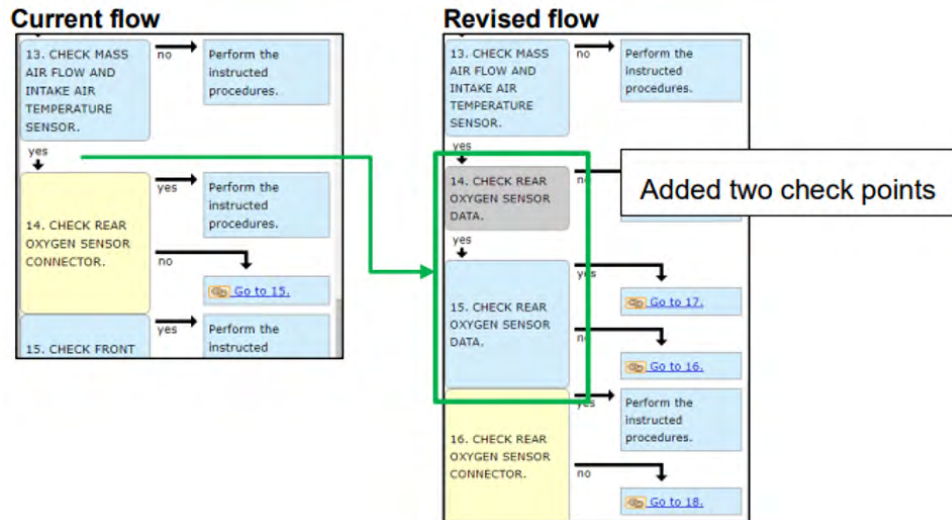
Current flow

13. CHECK MASS AIR FLOW AND INTAKE AIR TEMPERATURE SENSOR.

no

Perform the instructed procedures.

yes

14. CHECK REAR OXYGEN SENSOR CONNECTOR.

yes

Perform the instructed procedures.

no

Go to 15.

15. CHECK FRONT

yes

Perform the instructed

Revised flow

13. CHECK MASS AIR FLOW AND INTAKE AIR TEMPERATURE SENSOR.

no

Perform the instructed procedures.

yes

14. CHECK REAR OXYGEN SENSOR DATA.

no

Added two check points

yes

15. CHECK REAR OXYGEN SENSOR DATA.

yes

Go to 17.

no

Go to 16.

16. CHECK REAR OXYGEN SENSOR CONNECTOR.

yes

Perform the instructed procedures.

no

Go to 18.